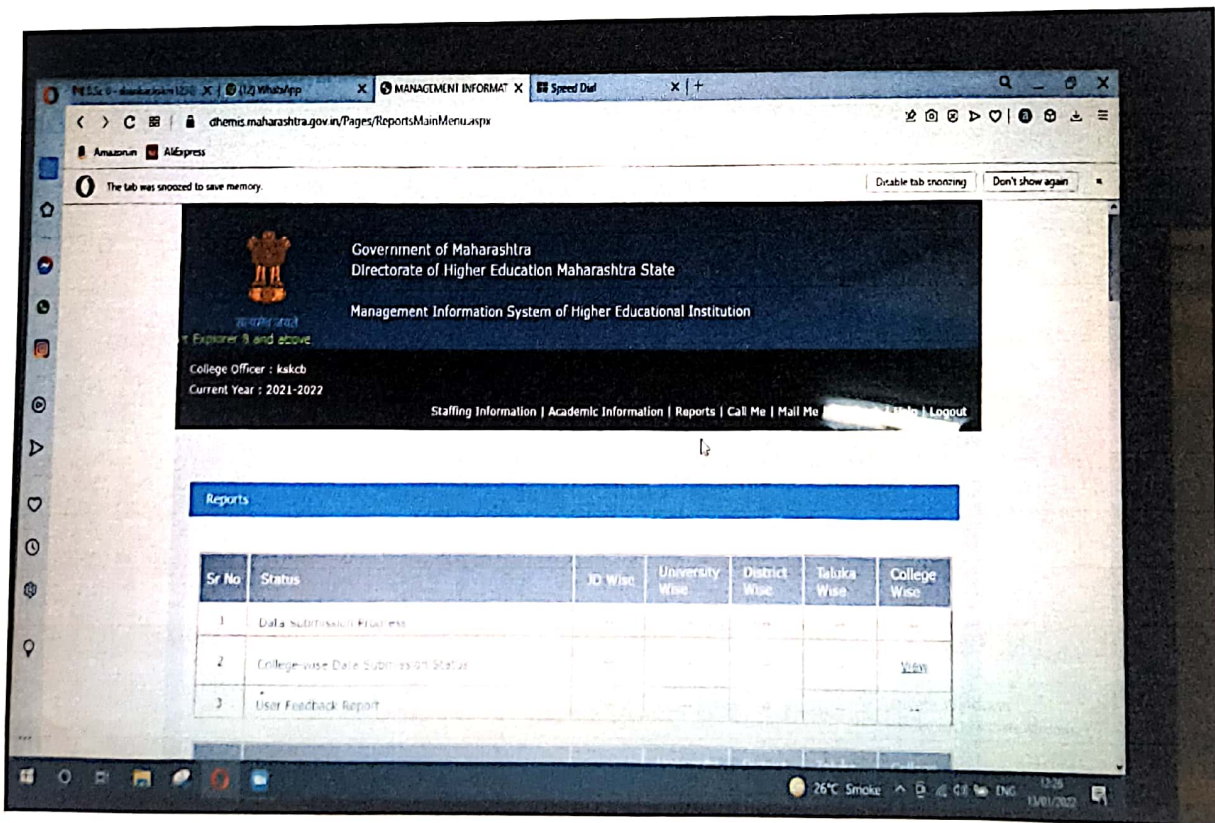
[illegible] | (12) WhatsApp | MANAGEMENT INFORMAT | Speed Dial

dhemis.maharashtra.gov.in/Pages/ReportsMainMenu.aspx

Amazon.in AliExpress

The tab was snoozed to save memory. Disable tab snoozing Don't show again

Government of Maharashtra
Directorate of Higher Education Maharashtra State

Management Information System of Higher Educational Institution

सत्यमेव जयते
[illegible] Explorer 8 and above

College Officer : kskcb
Current Year : 2021-2022

Staffing Information | Academic Information | Reports | Call Me | Mail Me | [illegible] | Help | Logout

Reports

| Sr No | Status | ID Wise | University Wise | District Wise | Taluka Wise | College Wise |
|---|---|---|---|---|---|---|
| 1 | Data Submission Progress | | | -- | -- | -- |
| 2 | College-wise Data Submission Status | | | | | View |
| 3 | User Feedback Report | | | -- | | -- |

26°C Smoke ENG 12:26 13/01/2022